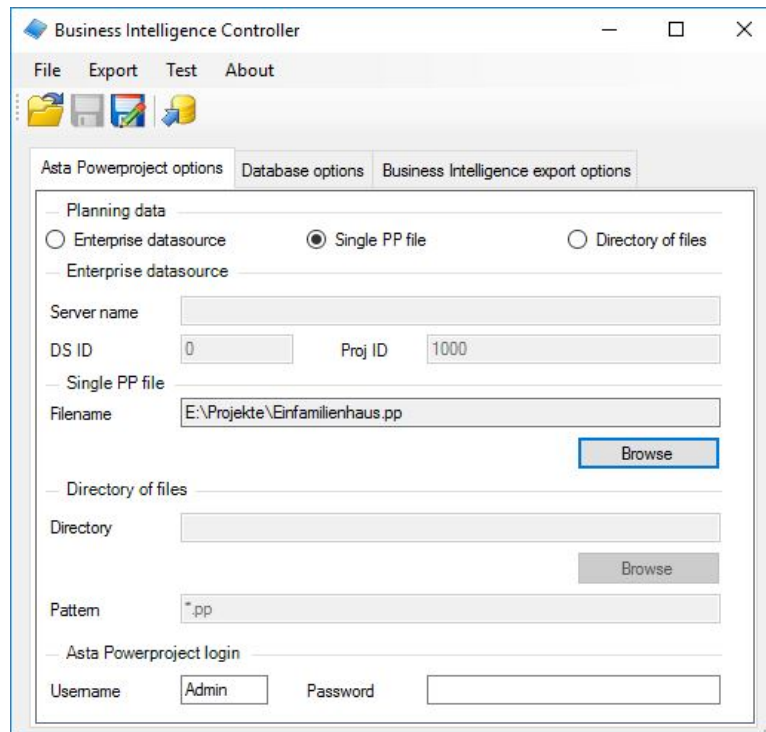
Business Intelligence Controller

File Export Test About

Asta Powerproject options | Database options | Business Intelligence export options

Planning data

Enterprise datasource Single PP file Directory of files

Enterprise datasource

Server name

DS ID 0 Proj ID 1000

Single PP file

Filename E:\Projekte\Einfamilienhaus.pp

Browse

Directory of files

Directory

Browse

Pattern *.pp

Asta Powerproject login

Username Admin Password